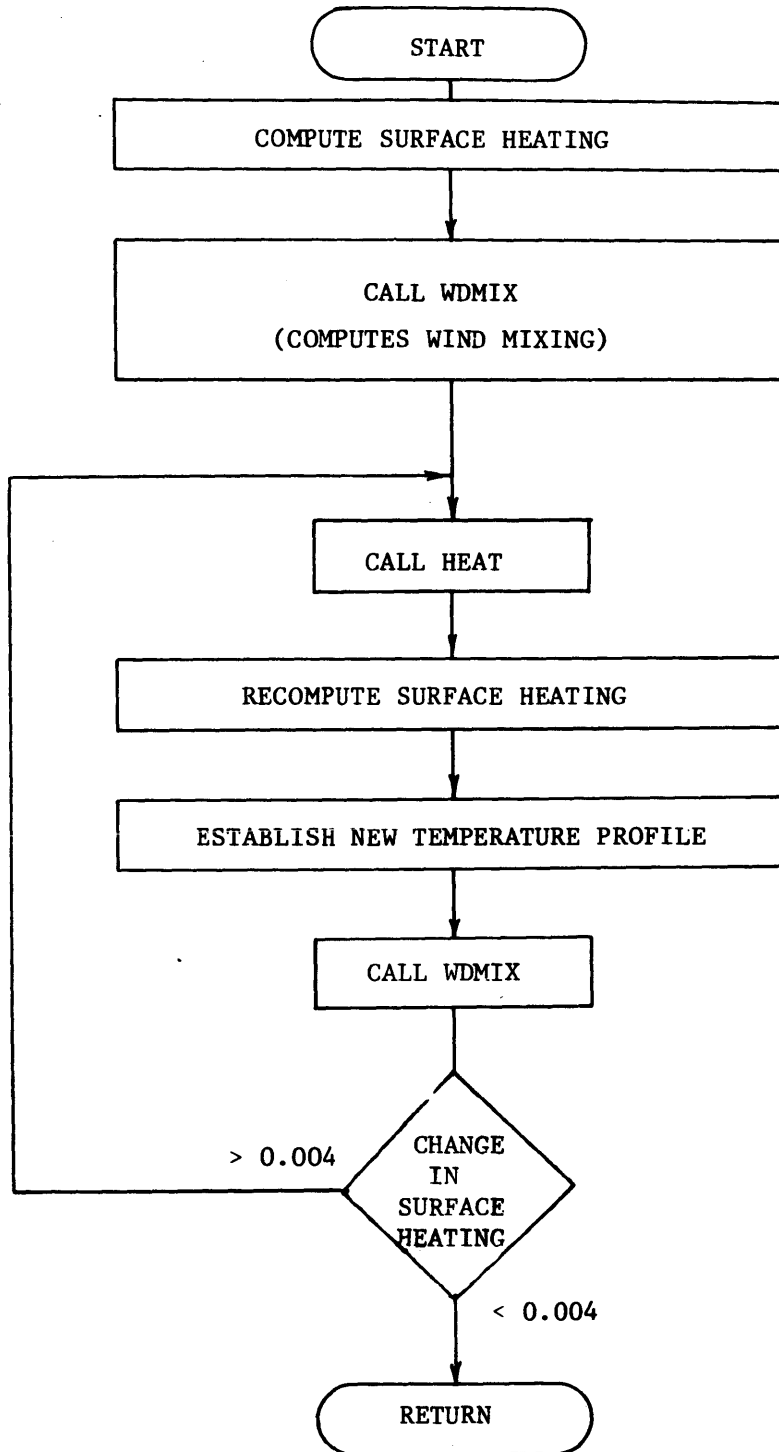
START

COMPUTE SURFACE HEATING

CALL WDMIX
(COMPUTES WIND MIXING)

CALL HEAT

RECOMPUTE SURFACE HEATING

ESTABLISH NEW TEMPERATURE PROFILE

CALL WDMIX

> 0.004

CHANGE IN SURFACE HEATING

< 0.004

RETURN